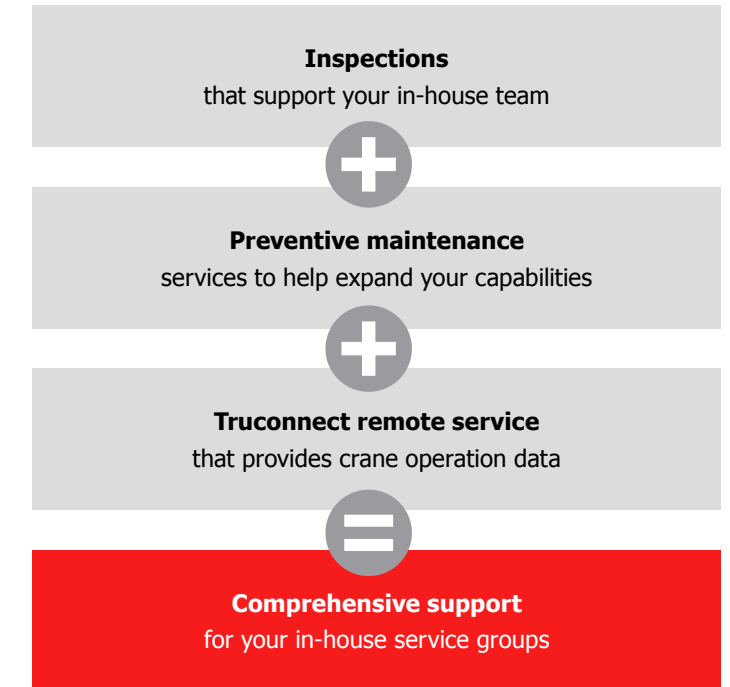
**Inspections**
that support your in-house team

**Preventive maintenance**
services to help expand your capabilities

**Truconnect remote service**
that provides crane operation data

**Comprehensive support**
for your in-house service groups